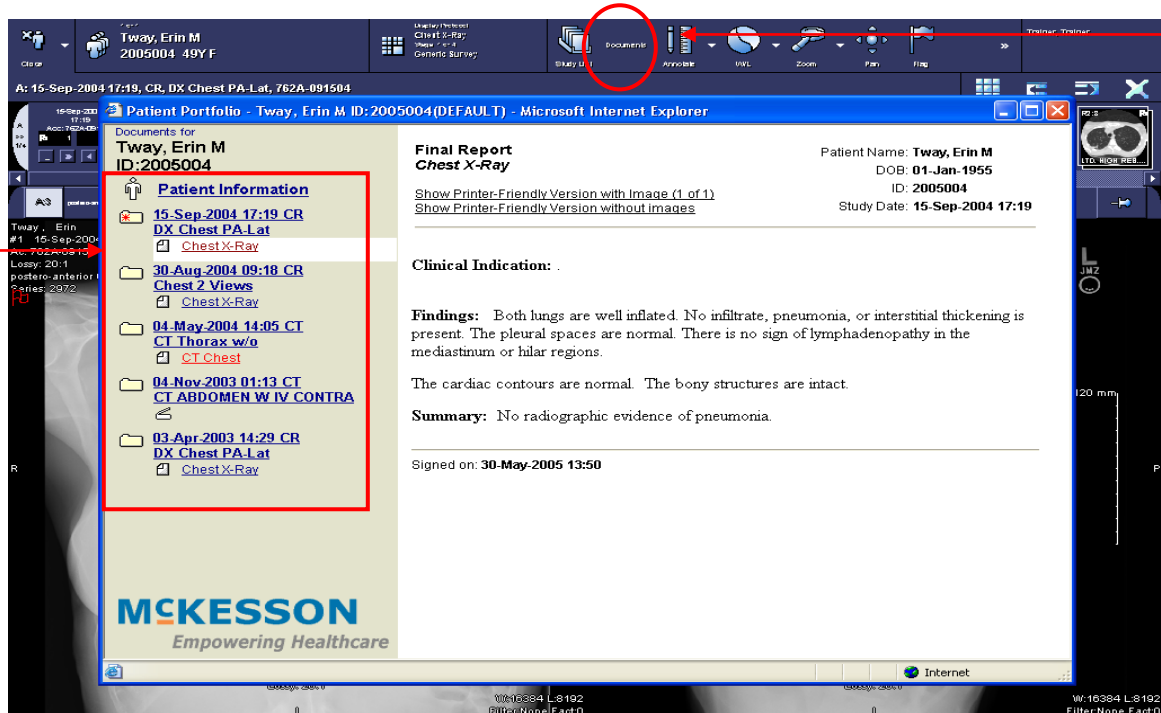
Close

Tway, Erin M
2005004 49Y F

Chest X-Ray
Generic Survey

Study List
Documents
Annotate
W/L
Zoom
Pan
Flag

Trainer, Trainer

A: 15-Sep-2004 17:19, CR, DX Chest PA-Lat, 762A-091504

Patient Portfolio - Tway, Erin M ID:2005004(DEFAULT) - Microsoft Internet Explorer

Documents for
Tway, Erin M
ID:2005004

Patient Information

15-Sep-2004 17:19 CR
DX Chest PA-Lat
Chest X-Ray

30-Aug-2004 09:18 CR
Chest 2 Views
Chest X-Ray

04-May-2004 14:05 CT
CT Thorax w/o
CT Chest

04-Nov-2003 01:13 CT
CT ABDOMEN W IV CONTRA

03-Apr-2003 14:29 CR
DX Chest PA-Lat
Chest X-Ray

McKESSON
Empowering Healthcare

Final Report
Chest X-Ray

Patient Name: Tway, Erin M
DOB: 01-Jan-1955
ID: 2005004
Study Date: 15-Sep-2004 17:19

Show Printer-Friendly Version with Image (1 of 1)
Show Printer-Friendly Version without images

Clinical Indication: .

Findings: Both lungs are well inflated. No infiltrate, pneumonia, or interstitial thickening is present. The pleural spaces are normal. There is no sign of lymphadenopathy in the mediastinum or hilar regions.

The cardiac contours are normal. The bony structures are intact.

Summary: No radiographic evidence of pneumonia.

Signed on: 30-May-2005 13:50

Internet

Tway, Erin
#1 15-Sep-2004
Acc: 762A-0915
Lossy: 20:1
postero-anterior
Series: 2972

120 mm

R
P
L
JMZ

W:16384 L:8192
Filter:None Fact:0
W:16384 L:8192
Filter:None Fact:0